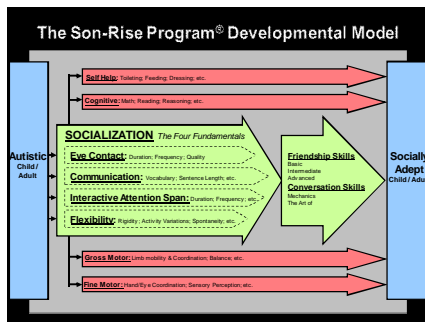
The Son-Rise Program® Developmental Model

Autistic
Child / Adult

Self Help: Toileting; Feeding; Dressing; etc.

Cognitive: Math; Reading; Reasoning; etc.

SOCIALIZATION The Four Fundamentals

Eye Contact: Duration; Frequency; Quality

Communication: Vocabulary; Sentence Length; etc.

Interactive Attention Span: Duration; Frequency; etc.

Flexibility: Rigidity; Activity Variations; Spontaneity; etc.

Friendship Skills
Basic
Intermediate
Advanced

Conversation Skills
Mechanics
The Art of

Gross Motor: Limb mobility & Coordination; Balance; etc.

Fine Motor: Hand/Eye Coordination; Sensory Perception; etc.

Socially Adept
Child / Adu